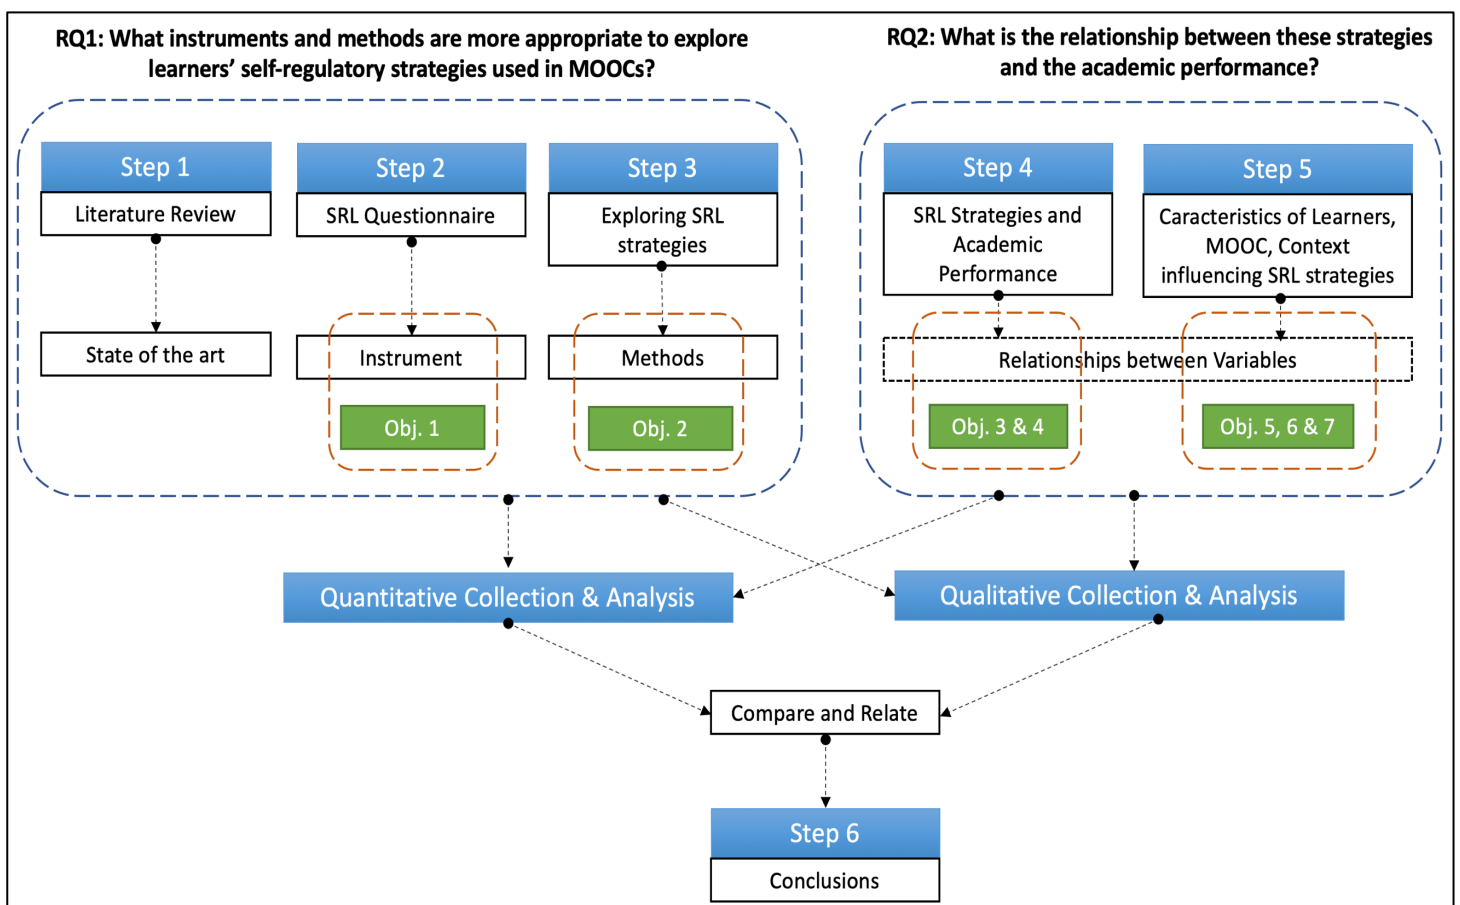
RQ1: What instruments and methods are more appropriate to explore learners' self-regulatory strategies used in MOOCs?

RQ2: What is the relationship between these strategies and the academic performance?

Step 1

Literature Review

State of the art

Step 2

SRL Questionnaire

Instrument

Obj. 1

Step 3

Exploring SRL strategies

Methods

Obj. 2

Step 4

SRL Strategies and Academic Performance

Step 5

Caracteristics of Learners, MOOC, Context influencing SRL strategies

Relationships between Variables

Obj. 3 & 4

Obj. 5, 6 & 7

Quantitative Collection & Analysis

Qualitative Collection & Analysis

Compare and Relate

Step 6

Conclusions